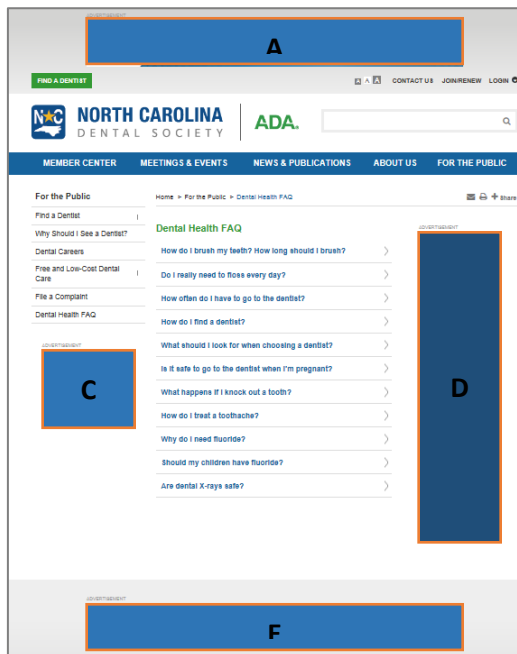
ADVERTISEMENT

A

FIND A DENTIST

A A A CONTACT US JOIN/RENEW LOGIN

NC NORTH CAROLINA DENTAL SOCIETY

ADA.

MEMBER CENTER MEETINGS & EVENTS NEWS & PUBLICATIONS ABOUT US FOR THE PUBLIC

For the Public

Find a Dentist

Why Should I See a Dentist?

Dental Careers

Free and Low-Cost Dental Care

File a Complaint

Dental Health FAQ

ADVERTISEMENT

C

Home > For the Public > Dental Health FAQ

Share

Dental Health FAQ

How do I brush my teeth? How long should I brush?

Do I really need to floss every day?

How often do I have to go to the dentist?

How do I find a dentist?

What should I look for when choosing a dentist?

Is it safe to go to the dentist when I'm pregnant?

What happens if I knock out a tooth?

How do I treat a toothache?

Why do I need fluoride?

Should my children have fluoride?

Are dental X-rays safe?

ADVERTISEMENT

D

ADVERTISEMENT

E